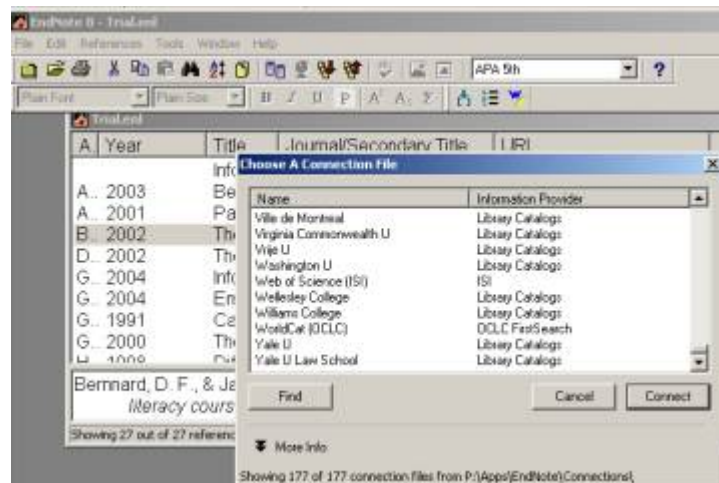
EndNote 8 - Trial.enl
File Edit References Tools Window Help
APA 5th
?
Plain Font
Plain Size
B I U P A A Σ
Trial.enl

| A | Year | Title | Journal/Secondary Title | URL |
|---|---|---|---|---|
| | | Info | | |
| A.. | 2003 | Be | | |
| A.. | 2001 | Pa | | |
| B.. | 2002 | Th | | |
| D.. | 2002 | Th | | |
| G.. | 2004 | Info | | |
| G.. | 2004 | En | | |
| G.. | 1991 | Ca | | |
| G.. | 2000 | Th | | |
| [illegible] | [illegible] | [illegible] | | |

Bernnard, D. F., & Ja
literacy cours
Showing 27 out of 27 referenc

Choose A Connection File

| Name | Information Provider |
|---|---|
| Ville de Montreal | Library Catalogs |
| Virginia Commonwealth U | Library Catalogs |
| Vrije U | Library Catalogs |
| Washington U | Library Catalogs |
| Web of Science (ISI) | ISI |
| Wellesley College | Library Catalogs |
| Williams College | Library Catalogs |
| WorldCat (OCLC) | OCLC FirstSearch |
| Yale U | Library Catalogs |
| Yale U Law School | Library Catalogs |

Find
Cancel
Connect
More Info
Showing 177 of 177 connection files from P:\Apps\EndNote\Connections\